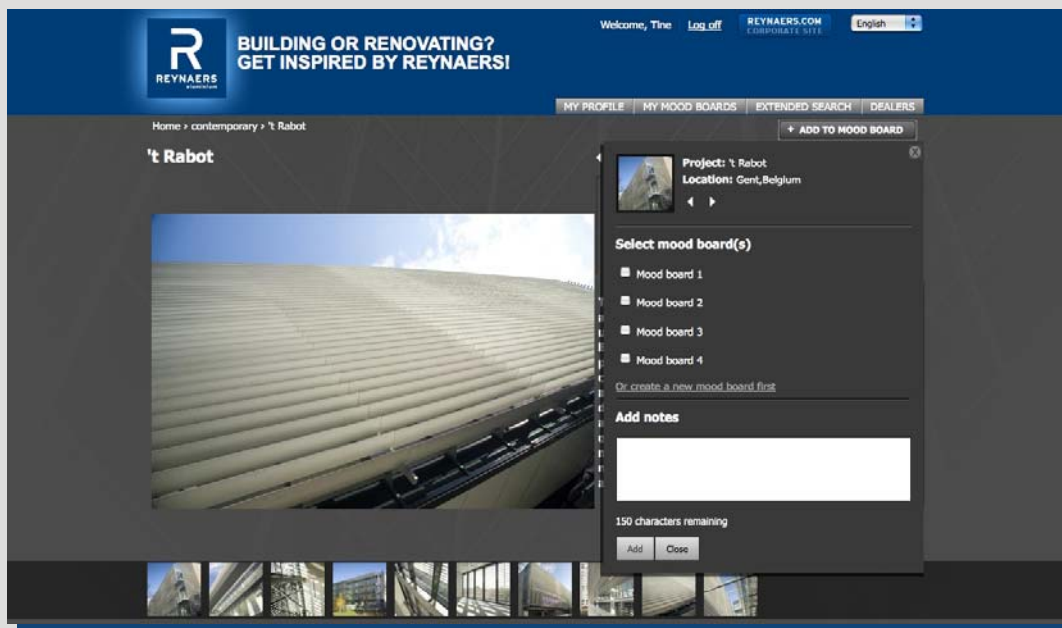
R
REYNAERS
aluminium

BUILDING OR RENOVATING?
GET INSPIRED BY REYNAERS!

Welcome, Tine Log off REYNAERS.COM CORPORATE SITE English

MY PROFILE MY MOOD BOARDS EXTENDED SEARCH DEALERS

Home › contemporary › 't Rabot

+ ADD TO MOOD BOARD

't Rabot

Project: 't Rabot
Location: Gent,Belgium

Select mood board(s)

Mood board 1
Mood board 2
Mood board 3
Mood board 4

Or create a new mood board first

Add notes

150 characters remaining

Add Close